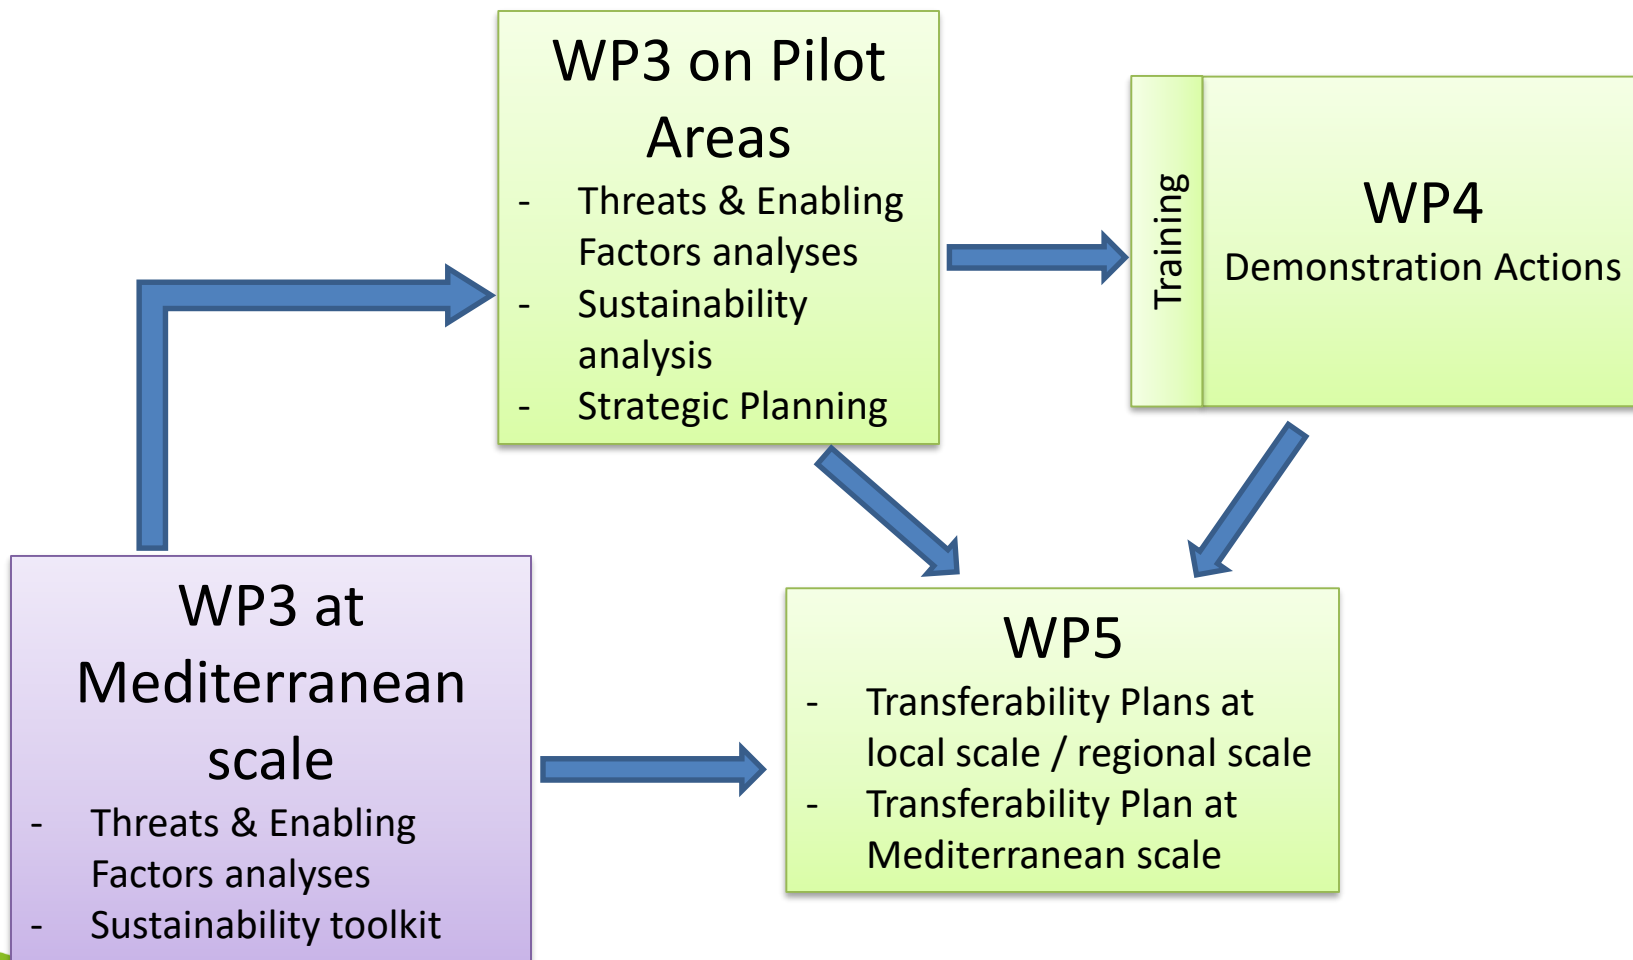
WP3 on Pilot Areas

- Threats & Enabling Factors analyses
- Sustainability analysis
- Strategic Planning

Training

WP4
Demonstration Actions

WP3 at Mediterranean scale

- Threats & Enabling Factors analyses
- Sustainability toolkit

WP5

- Transferability Plans at local scale / regional scale
- Transferability Plan at Mediterranean scale